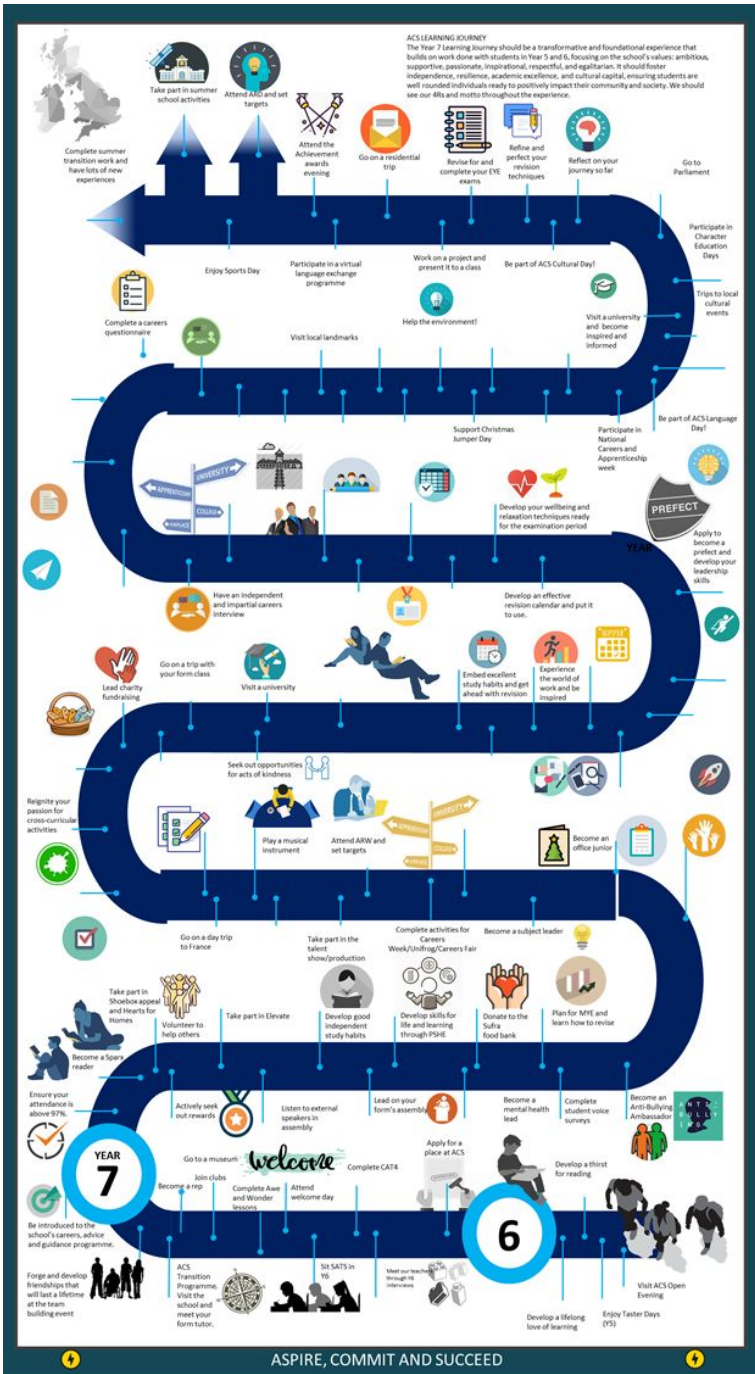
ACS LEARNING JOURNEY
The Year 7 Learning Journey should be a transformative and foundational experience that builds on work done with students in Year 5 and 6, focusing on the school's values: ambitious, supportive, passionate, inspirational, respectful, and egalitarian. It should foster independence, resilience, academic excellence, and cultural capital, ensuring students are well rounded individuals ready to positively impact their community and society. We should see our 4Rs and motto throughout the experience.

Take part in summer school activities

Attend ARD and set targets

Complete summer transition work and have lots of new experiences

Attend the Achievement awards evening

Go on a residential trip

Revise for and complete your EYE exams

Refine and perfect your revision techniques

Reflect on your journey so far

Go to Parliament

Participate in Character Education Days

Trips to local cultural events

Enjoy Sports Day

Participate in a virtual language exchange programme

Work on a project and present it to a class

Be part of ACS Cultural Day!

Visit a university and become inspired and informed

Complete a careers questionnaire

Help the environment!

Visit local landmarks

Support Christmas Jumper Day

Participate in National Careers and Apprenticeship week

Be part of ACS Language Day!

UNIVERSITY

APPRENTICESHIP

COLLEGE

WORKPLACE

Develop your wellbeing and relaxation techniques ready for the examination period

PREFECT

YEAR

Apply to become a prefect and develop your leadership skills

Have an independent and impartial careers interview

Develop an effective revision calendar and put it to use.

Lead charity fundraising

Go on a trip with your form class

Visit a university

Embed excellent study habits and get ahead with revision

Experience the world of work and be inspired

Seek out opportunities for acts of kindness

Reignite your passion for cross-curricular activities

Play a musical instrument

Attend ARW and set targets

UNIVERSITY

APPRENTICESHIP

COLLEGE

Become an office junior

Go on a day trip to France

Take part in the talent show/production

Complete activities for Careers Week/Unifrog/Careers Fair

Become a subject leader

Take part in Shoebox appeal and Hearts for Homes

Volunteer to help others

Take part in Elevate

Develop good independent study habits

Develop skills for life and learning through PSHE

Donate to the Sufra food bank

Plan for MYE and learn how to revise

Become a Sparx reader

Ensure your attendance is above 97%.

Actively seek out rewards

Listen to external speakers in assembly

Lead on your form's assembly

Become a mental health lead

Complete student voice surveys

Become an Anti-Bullying Ambassador

ANTI BULLYING

YEAR 7

Go to a museum

welcome

Complete CAT4

Apply for a place at ACS

Develop a thirst for reading

Become a rep

Join clubs

Complete Awe and Wonder lessons

Attend welcome day

6

Be introduced to the school's careers, advice and guidance programme.

Forge and develop friendships that will last a lifetime at the team building event

ACS Transition Programme. Visit the school and meet your form tutor.

Sit SATS in Y6

Meet our teachers through Y6 interviews

Develop a lifelong love of learning

Enjoy Taster Days (Y5)

Visit ACS Open Evening

ASPIRE, COMMIT AND SUCCEED